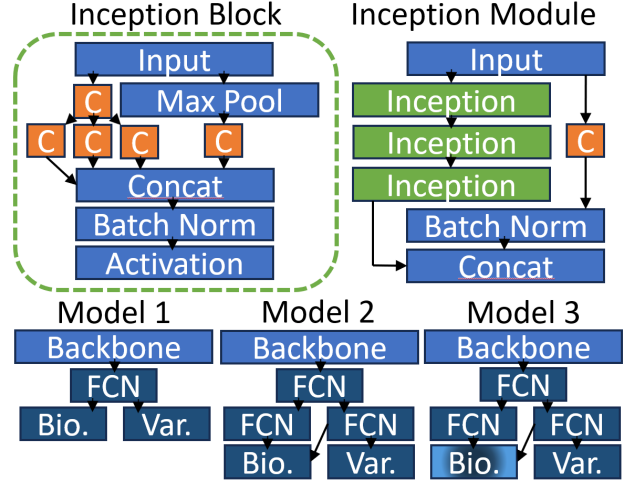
Inception Block

Input

C

Max Pool

C

C

C

C

Concat

Batch Norm

Activation

Inception Module

Input

Inception

Inception

C

Inception

Batch Norm

Concat

Model 1

Backbone

FCN

Bio.

Var.

Model 2

Backbone

FCN

FCN

FCN

Bio.

Var.

Model 3

Backbone

FCN

FCN

FCN

Bio.

Var.